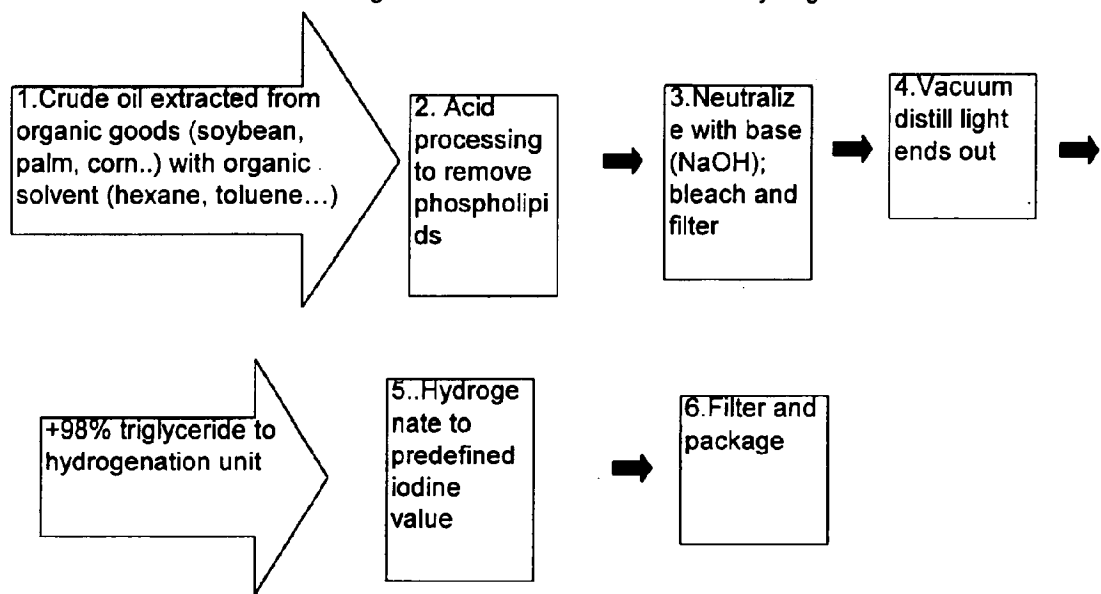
1.Crude oil extracted from organic goods (soybean, palm, corn..) with organic solvent (hexane, toluene…)

2. Acid processing to remove phospholipids

3.Neutralize with base (NaOH); bleach and filter

4.Vacuum distill light ends out

+98% triglyceride to hydrogenation unit

5..Hydrogenate to predefined iodine value

6.Filter and package